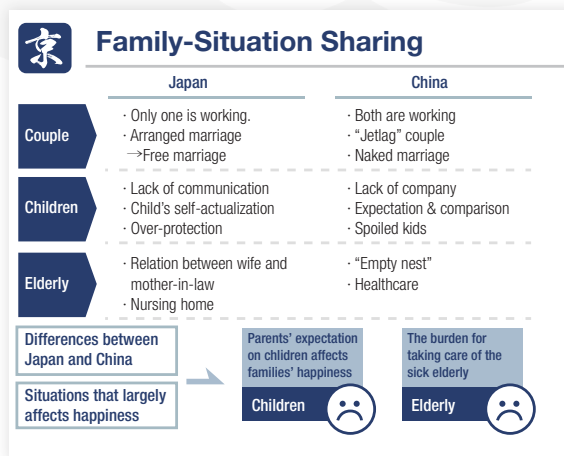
京 Family-Situation Sharing

| | Japan | China |
|---|---|---|
| Couple | · Only one is working.<br>· Arranged marriage →Free marriage | · Both are working<br>· “Jetlag” couple<br>· Naked marriage |
| Children | · Lack of communication<br>· Child’s self-actualization<br>· Over-protection | · Lack of company<br>· Expectation & comparison<br>· Spoiled kids |
| Elderly | · Relation between wife and mother-in-law<br>· Nursing home | · “Empty nest”<br>· Healthcare |

Differences between Japan and China

Situations that largely affects happiness

Parents’ expectation on children affects families’ happiness

Children

The burden for taking care of the sick elderly

Elderly